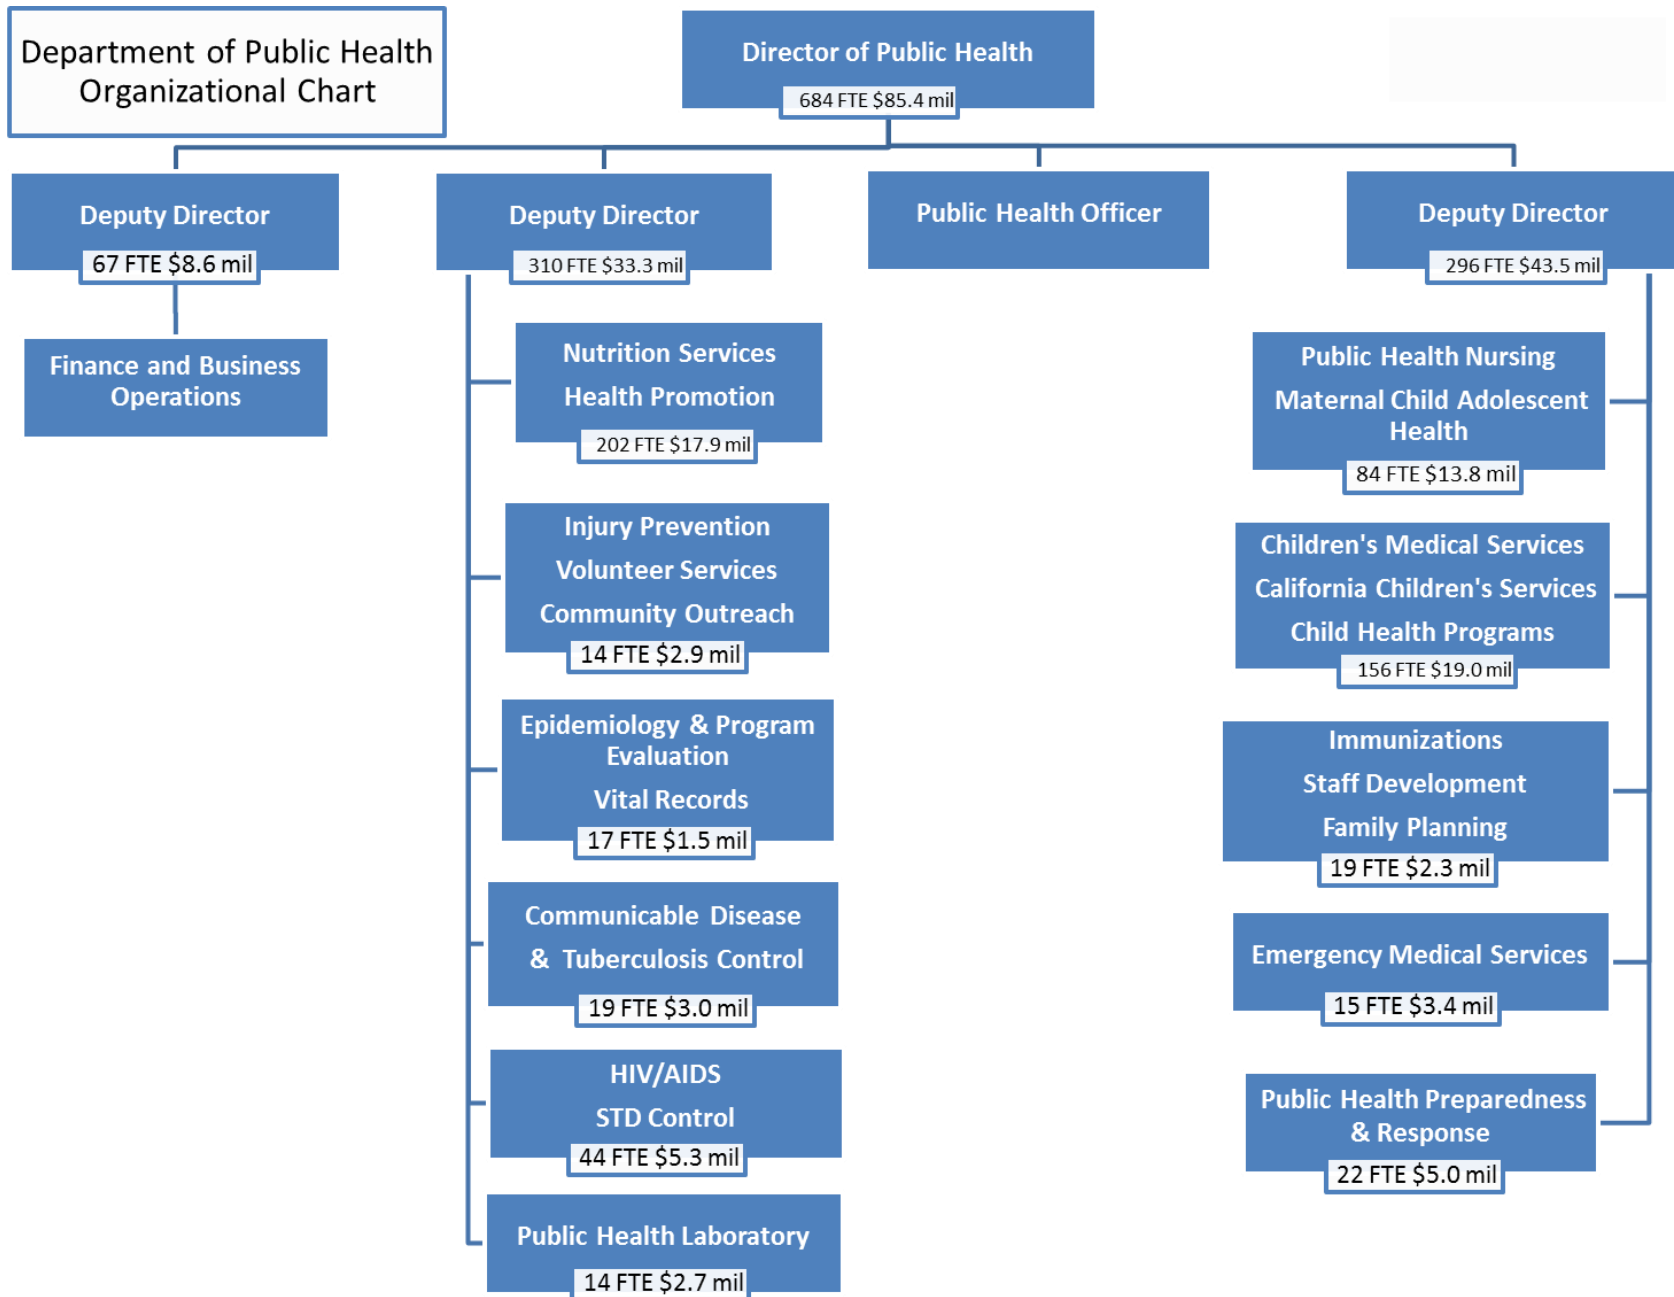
Department of Public Health Organizational Chart

Director of Public Health
684 FTE $85.4 mil

Deputy Director
67 FTE $8.6 mil

Finance and Business Operations

Deputy Director
310 FTE $33.3 mil

Nutrition Services
Health Promotion
202 FTE $17.9 mil

Injury Prevention
Volunteer Services
Community Outreach
14 FTE $2.9 mil

Epidemiology & Program Evaluation
Vital Records
17 FTE $1.5 mil

Communicable Disease
& Tuberculosis Control
19 FTE $3.0 mil

HIV/AIDS
STD Control
44 FTE $5.3 mil

Public Health Laboratory
14 FTE $2.7 mil

Public Health Officer

Deputy Director
296 FTE $43.5 mil

Public Health Nursing
Maternal Child Adolescent Health
84 FTE $13.8 mil

Children's Medical Services
California Children's Services
Child Health Programs
156 FTE $19.0 mil

Immunizations
Staff Development
Family Planning
19 FTE $2.3 mil

Emergency Medical Services
15 FTE $3.4 mil

Public Health Preparedness & Response
22 FTE $5.0 mil